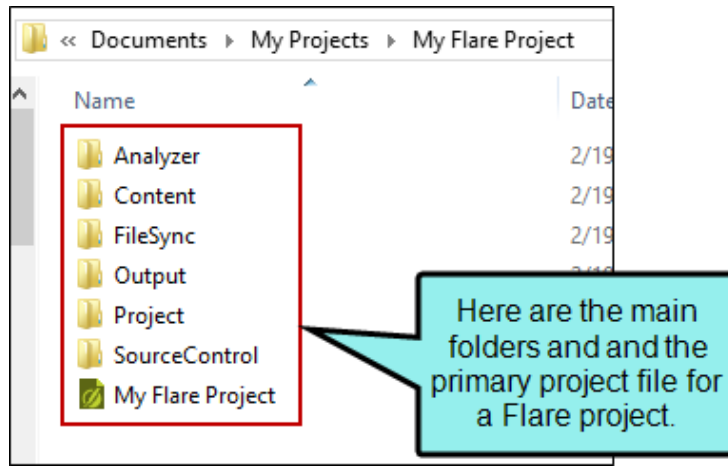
« Documents ▸ My Projects ▸ My Flare Project

Name

Date

Analyzer
Content
FileSync
Output
Project
SourceControl
My Flare Project

2/19
2/19
2/19
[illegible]

Here are the main folders and and the primary project file for a Flare project.